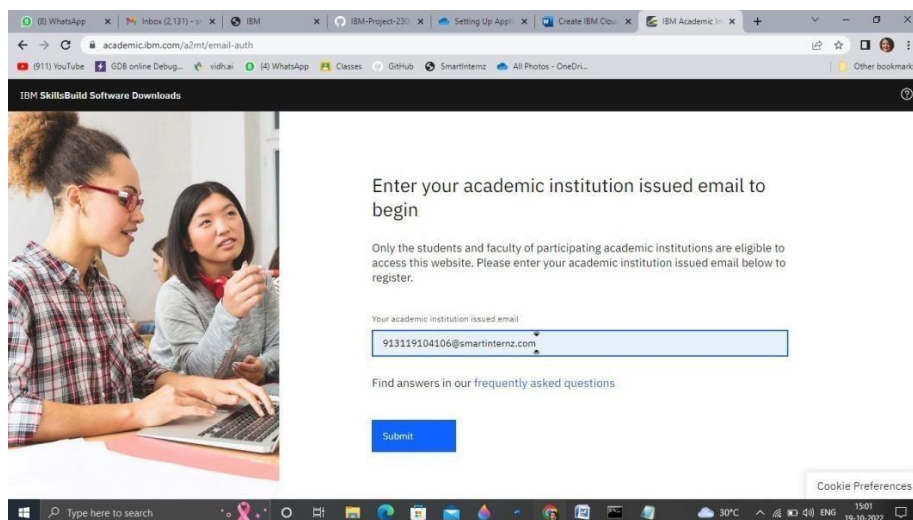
(8) WhatsApp | Inbox (2,131) - | IBM | IBM-Project-230 | Setting Up Appl | Create IBM Clou | IBM Academic In | +

academic.ibm.com/a2mt/email-auth

(911) YouTube | GDB online Debug... | vidh.ai | (4) WhatsApp | Classes | GitHub | SmartInternz | All Photos - OneDri... | Other bookmarks

IBM SkillsBuild Software Downloads

Enter your academic institution issued email to begin

Only the students and faculty of participating academic institutions are eligible to access this website. Please enter your academic institution issued email below to register.

Your academic institution issued email

913119104106@smartinternz.com

Find answers in our frequently asked questions

Submit

Cookie Preferences

Type here to search

30°C ENG 15:01 19-10-2022